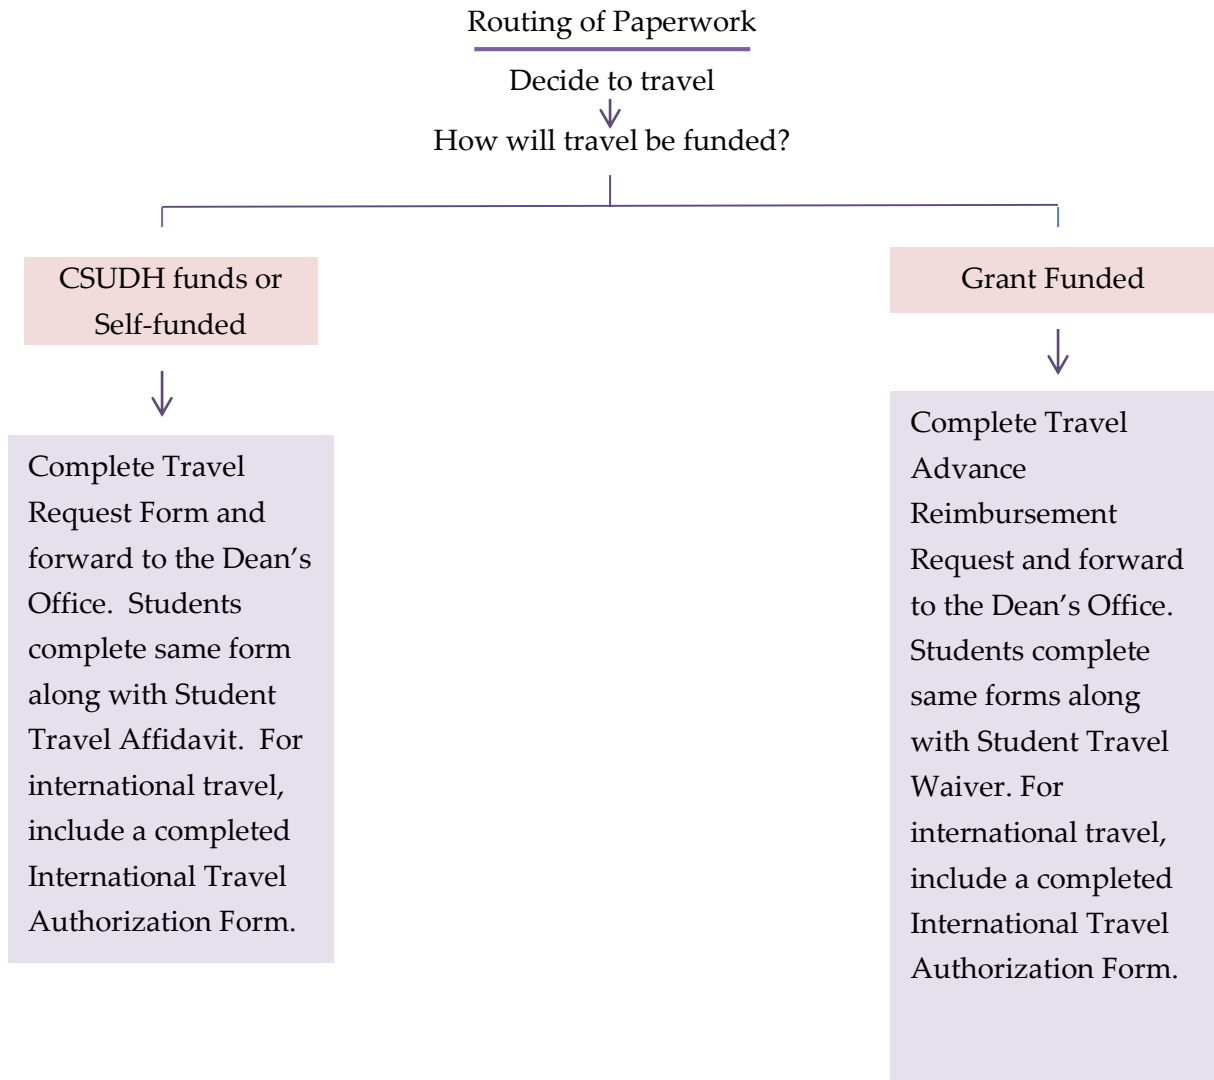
Routing of Paperwork

Decide to travel

How will travel be funded?

CSUDH funds or Self-funded

Complete Travel Request Form and forward to the Dean's Office. Students complete same form along with Student Travel Affidavit. For international travel, include a completed International Travel Authorization Form.

Grant Funded

Complete Travel Advance Reimbursement Request and forward to the Dean's Office. Students complete same forms along with Student Travel Waiver. For international travel, include a completed International Travel Authorization Form.